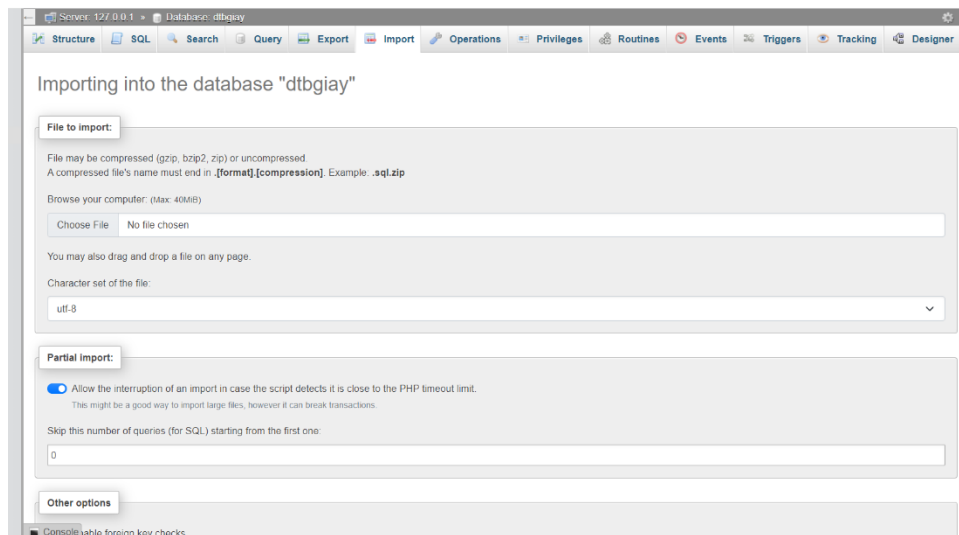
Server: 127.0.0.1 » Database: dtbgiay

Structure SQL Search Query Export Import Operations Privileges Routines Events Triggers Tracking Designer

Importing into the database "dtbgiay"

File to import:

File may be compressed (gzip, bzip2, zip) or uncompressed.
A compressed file's name must end in .[format].[compression]. Example: .sql.zip

Browse your computer: (Max: 40MiB)

Choose File No file chosen

You may also drag and drop a file on any page.

Character set of the file:

utf-8

Partial import:

Allow the interruption of an import in case the script detects it is close to the PHP timeout limit.
This might be a good way to import large files, however it can break transactions.

Skip this number of queries (for SQL) starting from the first one:

0

Other options

Console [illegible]able foreign key checks